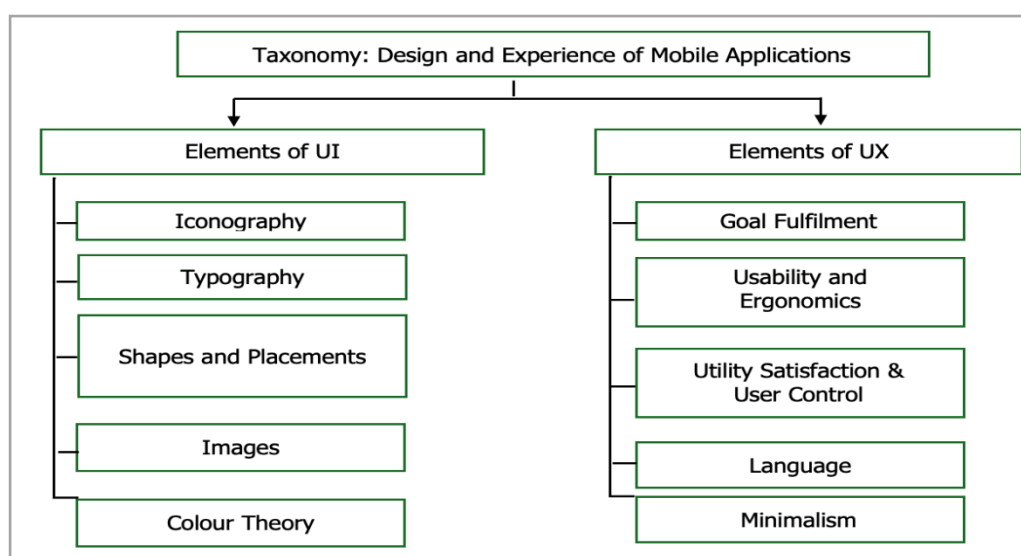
Taxonomy: Design and Experience of Mobile Applications

Elements of UI

Iconography

Typography

Shapes and Placements

Images

Colour Theory

Elements of UX

Goal Fulfilment

Usability and Ergonomics

Utility Satisfaction & User Control

Language

Minimalism